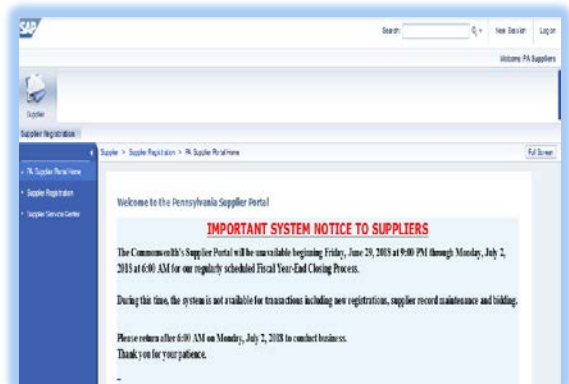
SAP

Search: New Session Log on

Welcome: PA Suppliers

Supplier

Supplier Registration

Supplier > Supplier Registration > PA Supplier Portal Home

Full Screen

PA Supplier Portal Home

Supplier Registration

Supplier Service Center

Welcome to the Pennsylvania Supplier Portal

IMPORTANT SYSTEM NOTICE TO SUPPLIERS

The Commonwealth's Supplier Portal will be unavailable beginning Friday, June 29, 2018 at 9:00 PM through Monday, July 2, 2018 at 6:00 AM for our regularly scheduled Fiscal Year-End Closing Process.

During this time, the system is not available for transactions including new registrations, supplier record maintenance and bidding.

Please return after 6:00 AM on Monday, July 2, 2018 to conduct business.
Thank you for your patience.